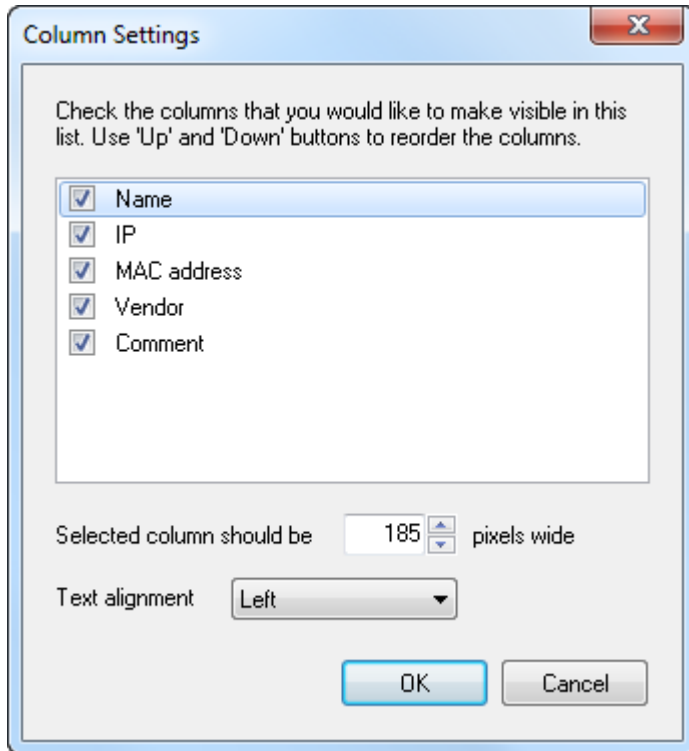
Column Settings

Check the columns that you would like to make visible in this list. Use 'Up' and 'Down' buttons to reorder the columns.

Name
IP
MAC address
Vendor
Comment

Selected column should be 185 pixels wide

Text alignment Left

OK Cancel